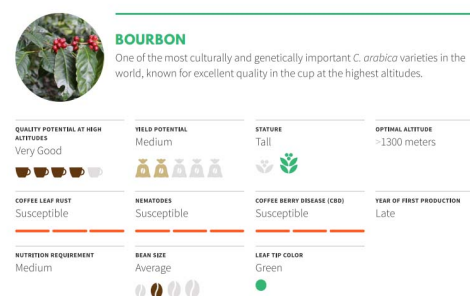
BOURBON

One of the most culturally and genetically important C. arabica varieties in the world, known for excellent quality in the cup at the highest altitudes.

QUALITY POTENTIAL AT HIGH ALTITUDES
Very Good

YIELD POTENTIAL
Medium

STATURE
Tall

OPTIMAL ALTITUDE
>1300 meters

COFFEE LEAF RUST
Susceptible

NEMATODES
Susceptible

COFFEE BERRY DISEASE (CBD)
Susceptible

YEAR OF FIRST PRODUCTION
Late

NUTRITION REQUIREMENT
Medium

BEAN SIZE
Average

LEAF TIP COLOR
Green